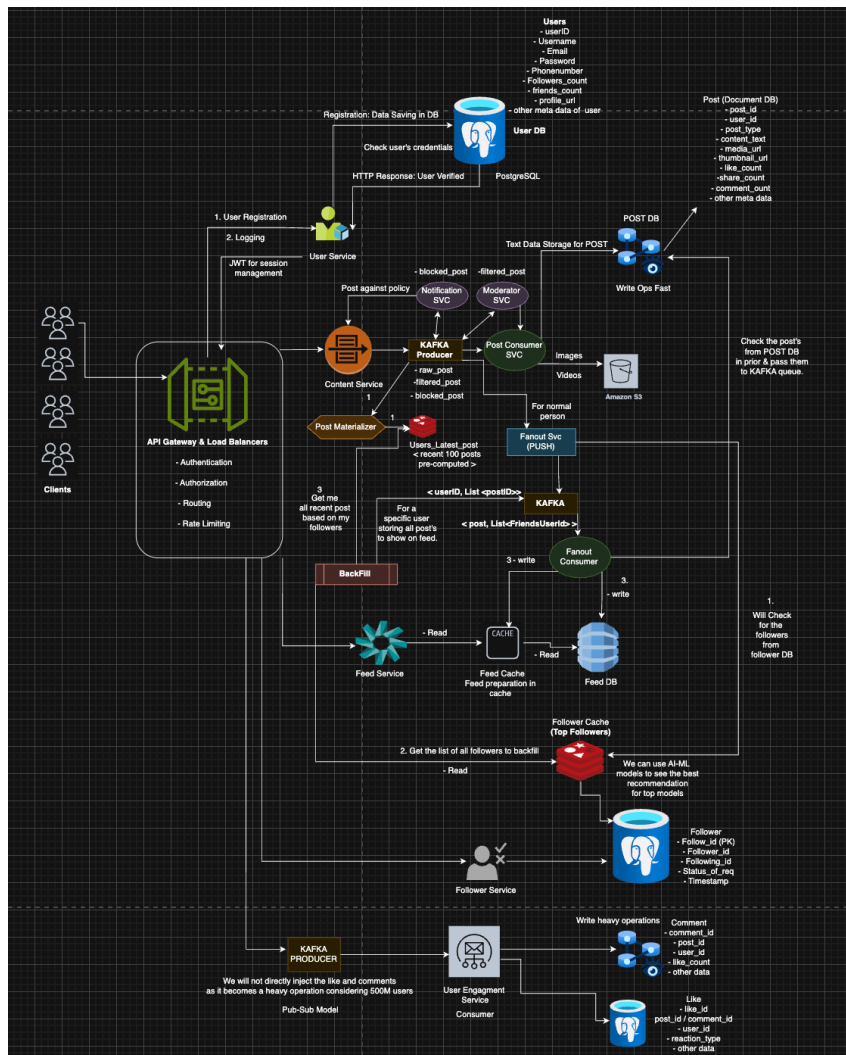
Users
- userID
- Username
- Email
- Password
- Phonenumber
- Followers_count
- friends_count
- profile_url
- other meta data of user

Registration: Data Saving in DB

User DB

Check user's credentials

HTTP Response: User Verified

PostgreSQL

Post (Document DB)
- post_id
- user_id
- post_type
- content_text
- media_url
- thumbnail_url
- like_count
-share_count
- comment_ount
- other meta data

1. User Registration

2. Logging

User Service

JWT for session management

Text Data Storage for POST

POST DB

Write Ops Fast

- blocked_post

-filtered_post

Post against policy

Notification SVC

Moderator SVC

Check the post's from POST DB in prior & pass them to KAFKA queue.

Content Service

KAFKA Producer

Post Consumer SVC

Images

Videos

Amazon S3

- raw_post
-filtered_post
- blocked_post

1

1

Post Materializer

Users_Latest_post
< recent 100 posts pre-computed >

For normal person

Fanout Svc (PUSH)

Clients

API Gateway & Load Balancers

- Authentication
- Authorization
- Routing
- Rate Limiting

3
Get me all recent post based on my followers

< userID, List <postID>>

KAFKA

For a specific user storing all post's to show on feed.

< post, List<FriendsUserId> >

Fanout Consumer

BackFill

3 - write

3.
- write

1.
Will Check for the followers from follower DB

- Read

CACHE

- Read

Feed Service

Feed Cache
Feed preparation in cache

Feed DB

Follower Cache
(Top Followers)

2. Get the list of all followers to backfill

- Read

We can use AI-ML models to see the best recommendation for top models

Follower
- Follow_id (PK)
- Follower_id
- Following_id
- Status_of_req
- Timestamp

Follower Service

Write heavy operations

Comment
- comment_id
- post_id
- user_id
- like_count
- other data

KAFKA PRODUCER

We will not directly inject the like and comments as it becomes a heavy operation considering 500M users

Pub-Sub Model

User Engagment Service

Consumer

Like
- like_id
post_id / comment_id
- user_id
- reaction_type
- other data